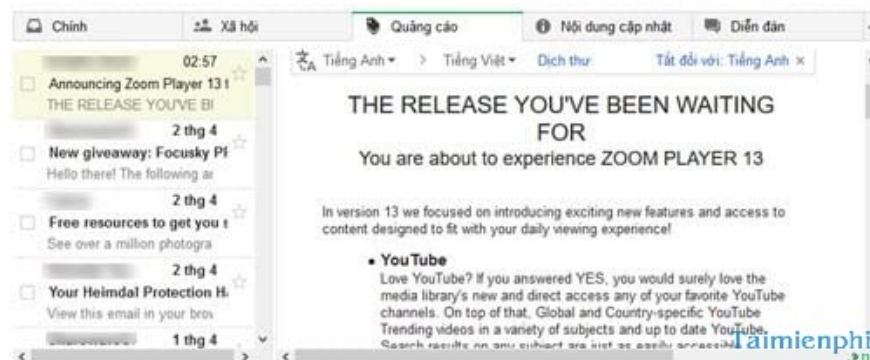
Chính | Xã hội | Quảng cáo | Nội dung cập nhật | Diễn đàn

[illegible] 02:57
Announcing Zoom Player 13 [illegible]
THE RELEASE YOU'VE BI

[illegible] 2 thg 4
New giveaway: Focusky Pl
Hello there! The following ar

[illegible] 2 thg 4
Free resources to get you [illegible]
See over a million photogra

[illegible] 2 thg 4
Your Heimdal Protection H.
View this email in your brov

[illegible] 1 thg 4

Tiếng Anh ▾ > Tiếng Việt ▾ Dịch thư Tắt đối với: Tiếng Anh ×

THE RELEASE YOU'VE BEEN WAITING FOR
You are about to experience ZOOM PLAYER 13

In version 13 we focused on introducing exciting new features and access to content designed to fit with your daily viewing experience!

• YouTube
Love YouTube? If you answered YES, you would surely love the media library's new and direct access any of your favorite YouTube channels. On top of that, Global and Country-specific YouTube Trending videos in a variety of subjects and up to date YouTube. Search results on any subject are just as easily accessib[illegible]

Taimienphi